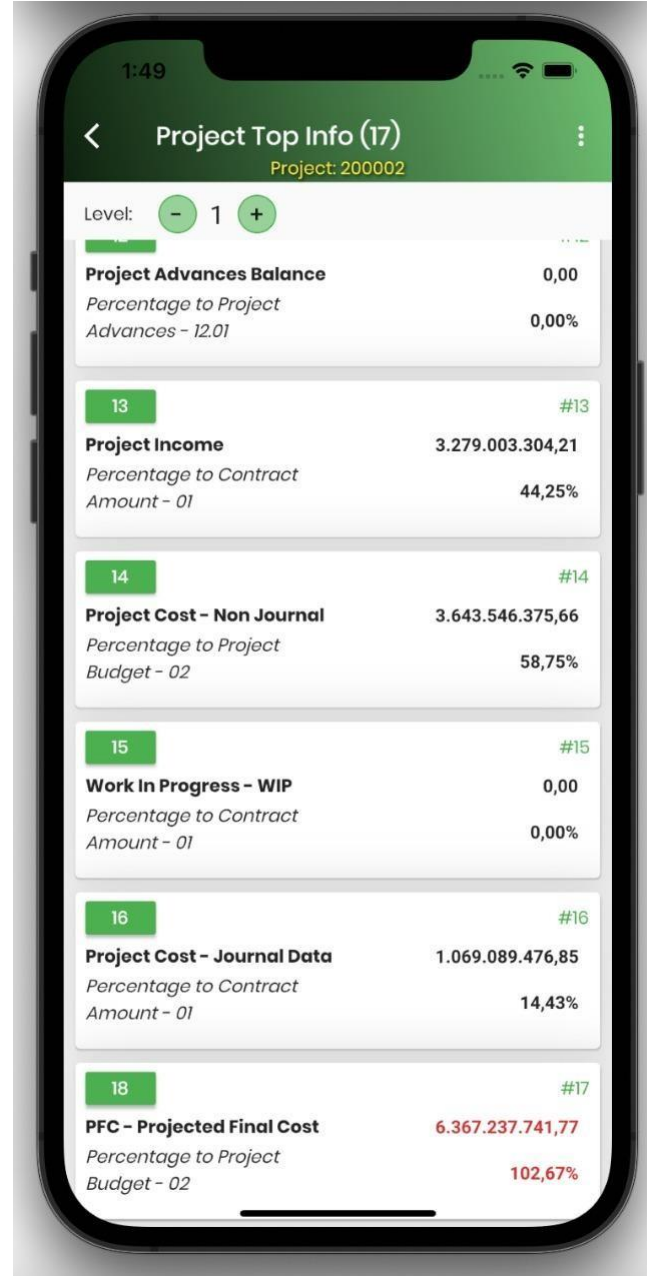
1:49

Project Top Info (17)
Project: 200002

Level: - 1 +

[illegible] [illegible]
Project Advances Balance 0,00
Percentage to Project Advances - 12.01 0,00%

13 #13
Project Income 3.279.003.304,21
Percentage to Contract Amount - 01 44,25%

14 #14
Project Cost - Non Journal 3.643.546.375,66
Percentage to Project Budget - 02 58,75%

15 #15
Work In Progress - WIP 0,00
Percentage to Contract Amount - 01 0,00%

16 #16
Project Cost - Journal Data 1.069.089.476,85
Percentage to Contract Amount - 01 14,43%

18 #17
PFC - Projected Final Cost 6.367.237.741,77
Percentage to Project Budget - 02 102,67%